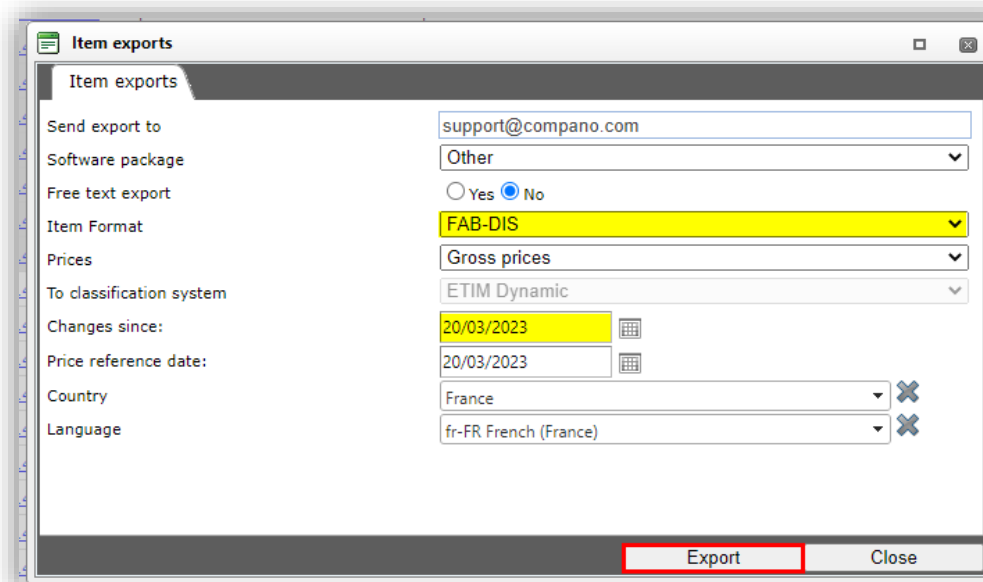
Item exports

Item exports

Send export to | support@compano.com
Software package | Other
Free text export | Yes No
Item Format | FAB-DIS
Prices | Gross prices
To classification system | ETIM Dynamic
Changes since: | 20/03/2023
Price reference date: | 20/03/2023
Country | France
Language | fr-FR French (France)

Export
Close